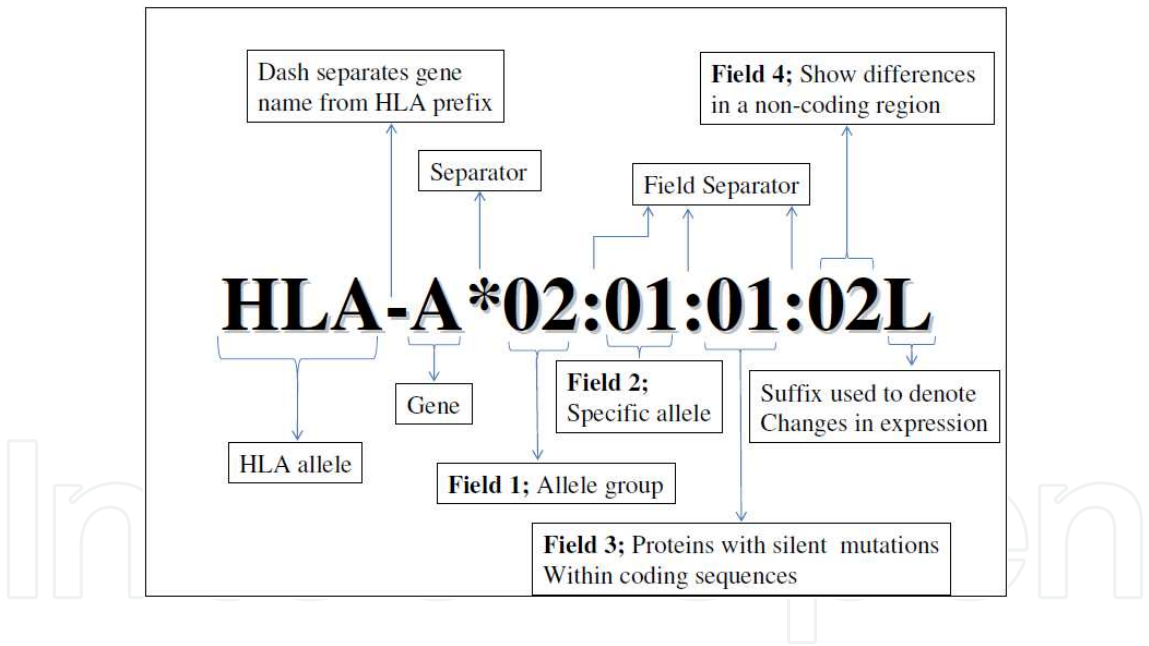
Dash separates gene name from HLA prefix

Field 4; Show differences in a non-coding region

Separator

Field Separator

HLA-A*02:01:01:02L

Field 2; Specific allele

Suffix used to denote Changes in expression

Gene

HLA allele

Field 1; Allele group

Field 3; Proteins with silent mutations Within coding sequences